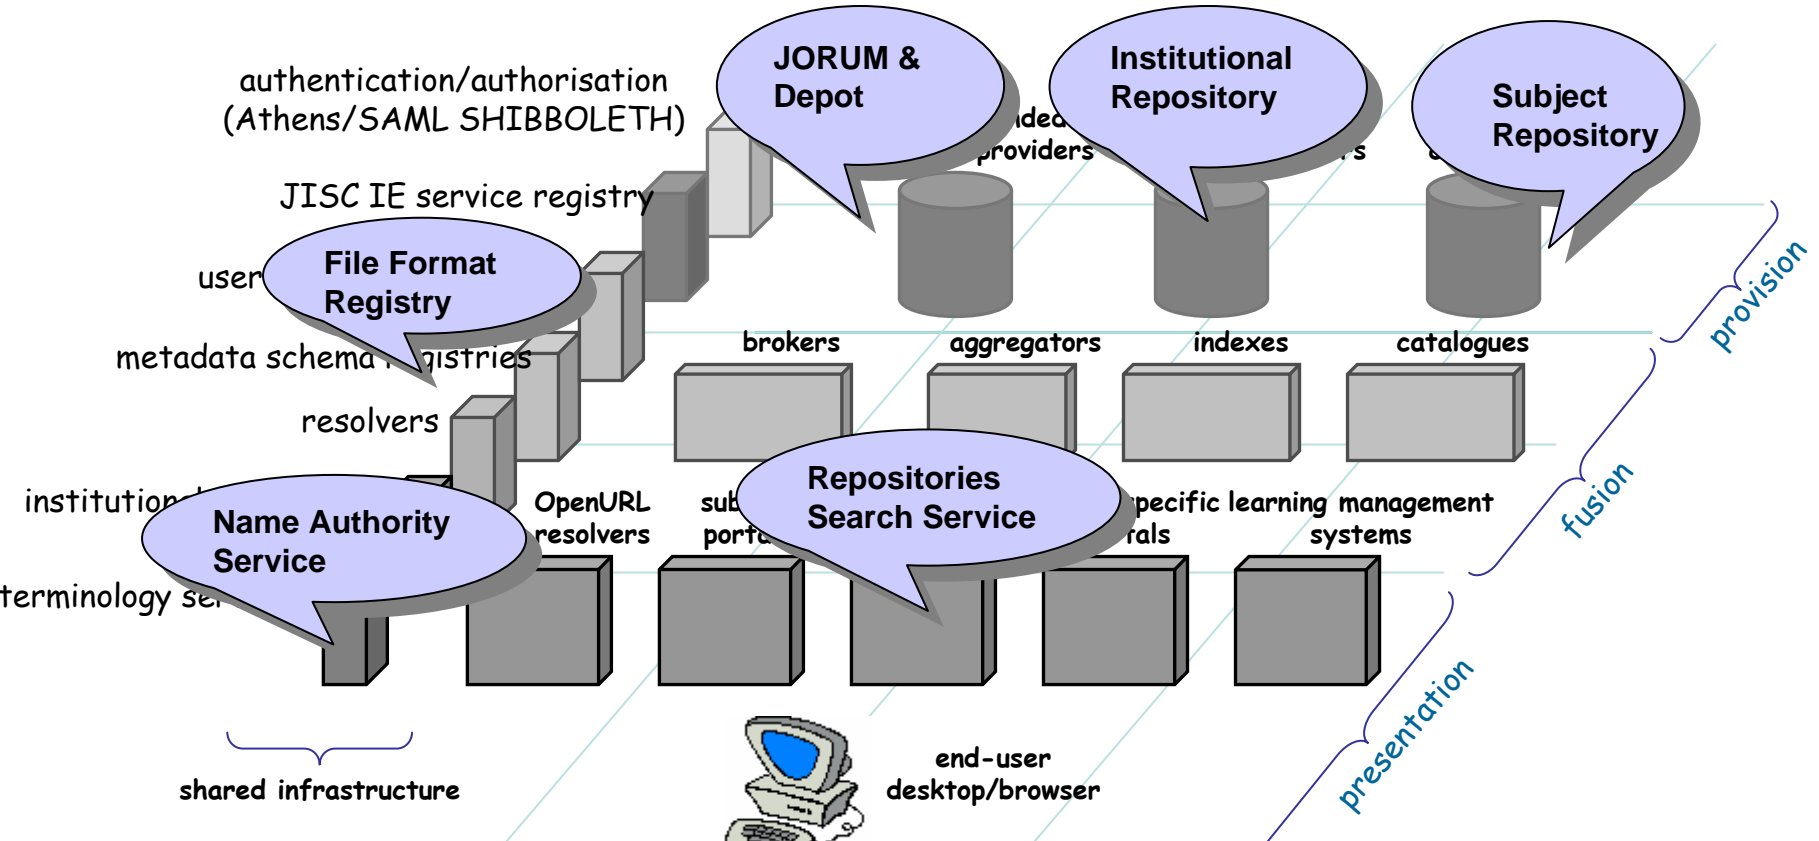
authentication/authorisation (Athens/SAML SHIBBOLETH)

JORUM & Depot

Institutional Repository

Subject Repository

ideo providers

s

JISC IE service registry

user

File Format Registry

metadata schema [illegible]gistries

resolvers

brokers

aggregators

indexes

catalogues

provision

institution

OpenURL resolvers

sub porta

Repositories Search Service

pecific learning rals

management systems

fusion

Name Authority Service

terminology se

end-user desktop/browser

presentation

shared infrastructure